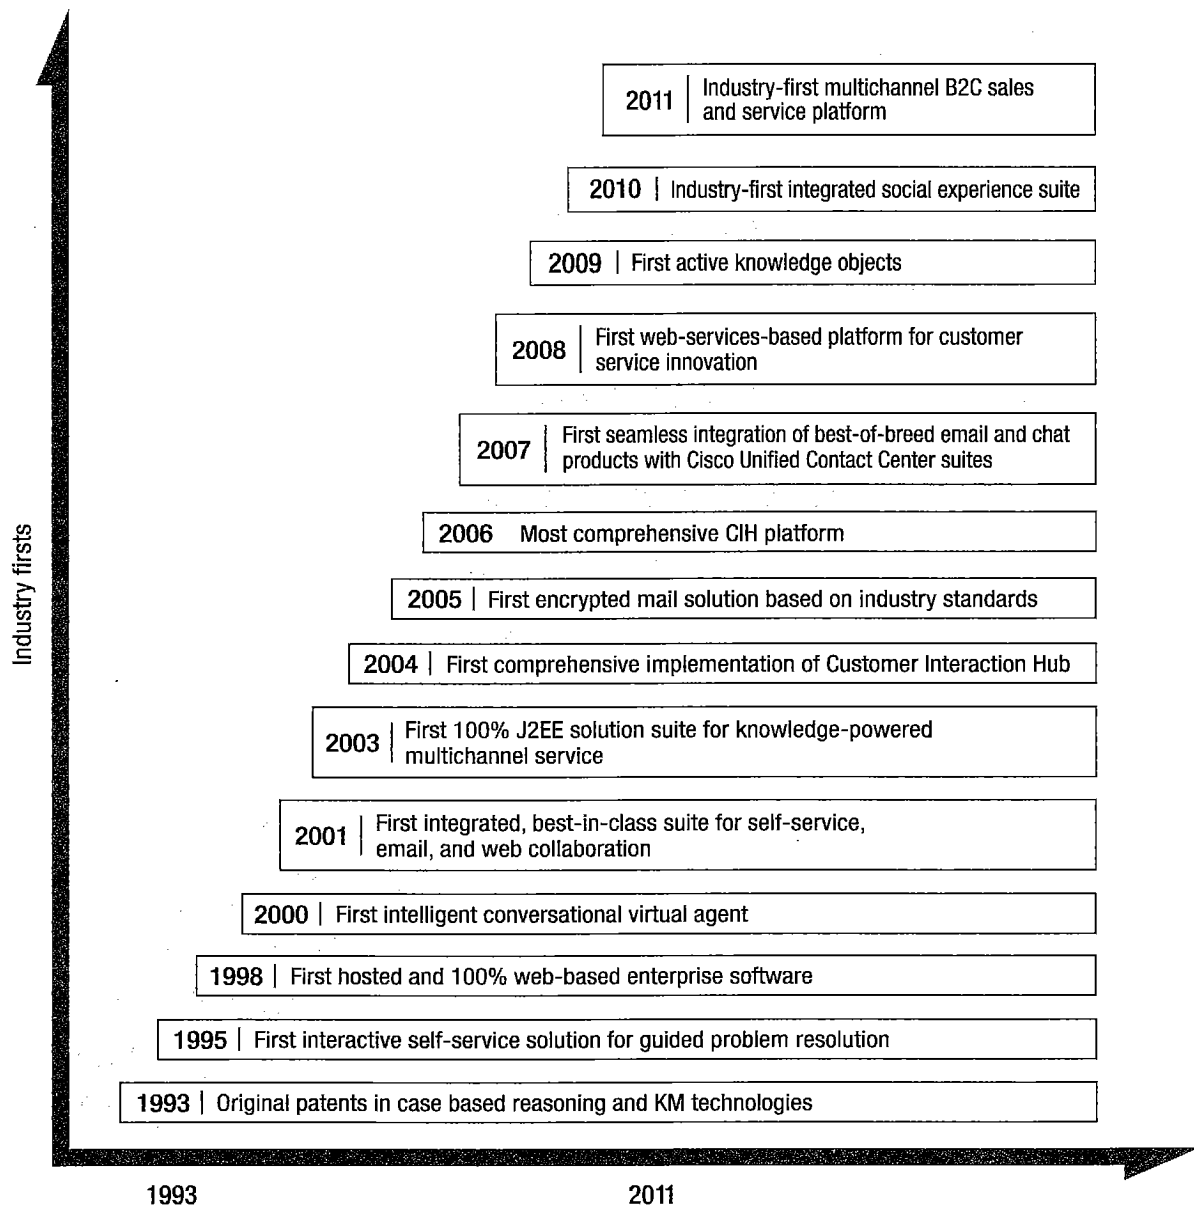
Industry firsts

2011 | Industry-first multichannel B2C sales and service platform

2010 | Industry-first integrated social experience suite

2009 | First active knowledge objects

2008 | First web-services-based platform for customer service innovation

2007 | First seamless integration of best-of-breed email and chat products with Cisco Unified Contact Center suites

2006 Most comprehensive CIH platform

2005 | First encrypted mail solution based on industry standards

2004 | First comprehensive implementation of Customer Interaction Hub

2003 | First 100% J2EE solution suite for knowledge-powered multichannel service

2001 | First integrated, best-in-class suite for self-service, email, and web collaboration

2000 | First intelligent conversational virtual agent

1998 | First hosted and 100% web-based enterprise software

1995 | First interactive self-service solution for guided problem resolution

1993 | Original patents in case based reasoning and KM technologies

1993

2011